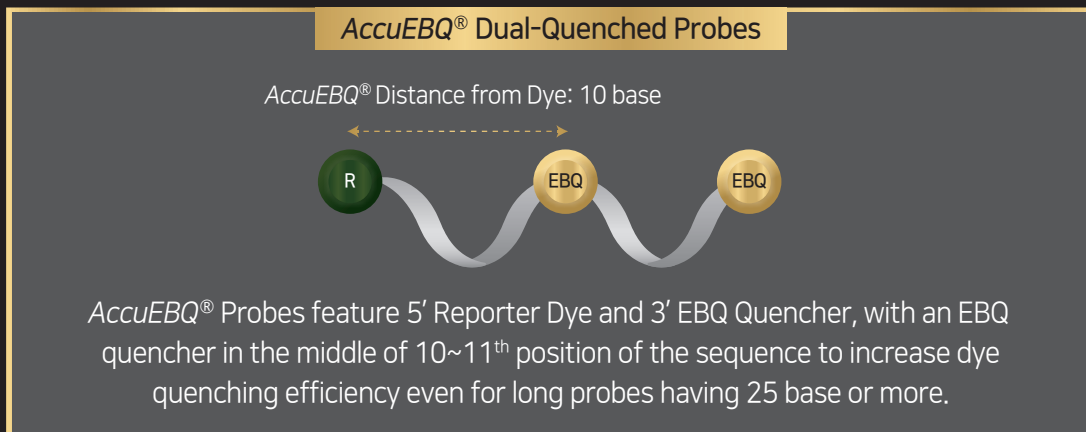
AccuEBQ® Dual-Quenched Probes

AccuEBQ® Distance from Dye: 10 base

R

EBQ

EBQ

AccuEBQ® Probes feature 5′ Reporter Dye and 3′ EBQ Quencher, with an EBQ quencher in the middle of 10~11$^{th}$ position of the sequence to increase dye quenching efficiency even for long probes having 25 base or more.